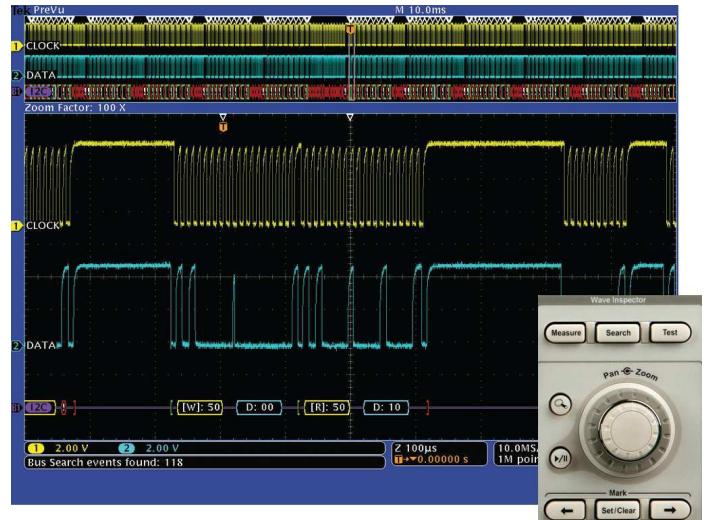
Tek PreVu
M 10.0ms
T
1 CLOCK
2 DATA
B1
Zoom Factor: 100 X
T
1 CLOCK
2 DATA
B1 I2C
[W]: 50
D: 00
[R]: 50
D: 10
1 2.00 V
2 2.00 V
Z 100µs
T ▸▾0.00000 s
10.0MS/
1M poin
Bus Search events found: 118
Wave Inspector
Measure
Search
Test
Pan Zoom
Mark
Set/Clear